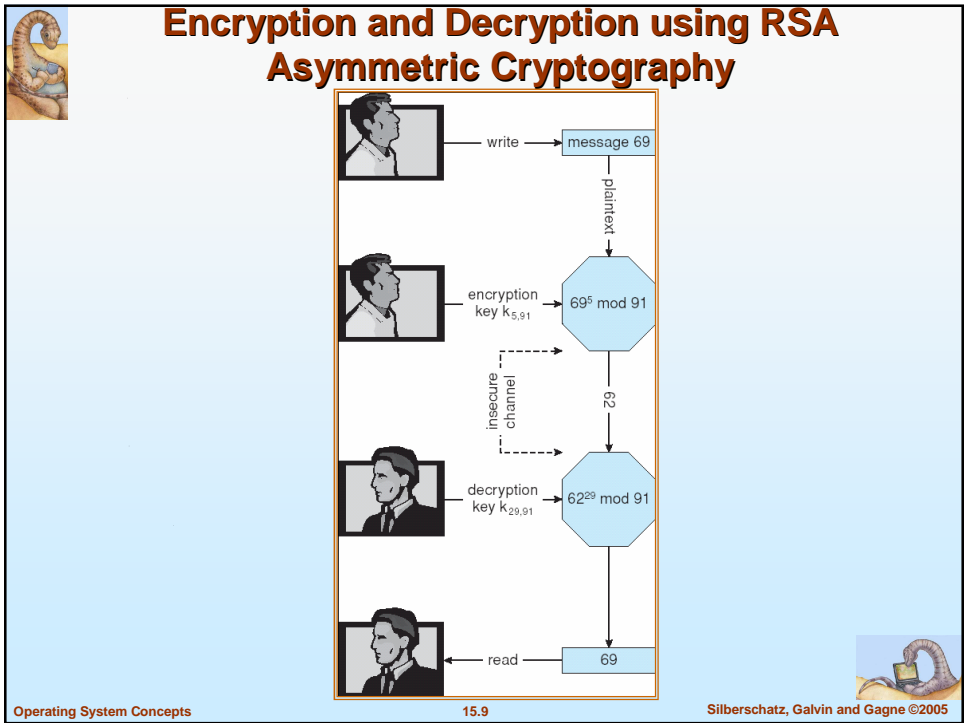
Encryption and Decryption using RSA Asymmetric Cryptography

write

message 69

plaintext

encryption key $k_{5,91}$

$69^5$ mod 91

insecure channel

62

decryption key $k_{29,91}$

$62^{29}$ mod 91

read

69

Operating System Concepts

15.9

Silberschatz, Galvin and Gagne ©2005